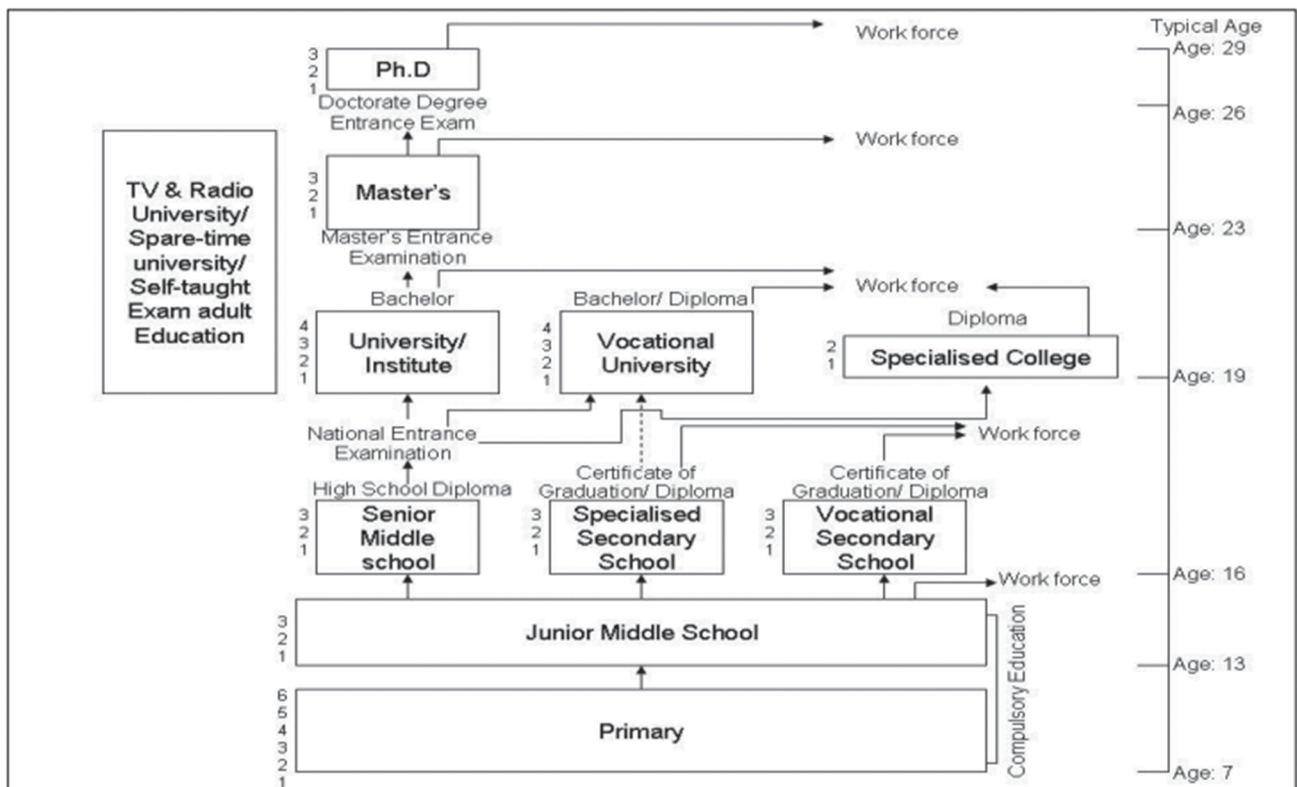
Typical Age

Age: 29

Age: 26

Age: 23

Age: 19

Age: 16

Age: 13

Age: 7

3
2
1
Ph.D

Work force

Doctorate Degree Entrance Exam

3
2
1
Master's

Work force

Master's Entrance Examination

TV & Radio University/ Spare-time university/ Self-taught Exam adult Education

Bachelor

Bachelor/ Diploma

Work force

Diploma

4
3
2
1
University/ Institute

4
3
2
1
Vocational University

2
1
Specialised College

National Entrance Examination

Work force

High School Diploma

Certificate of Graduation/ Diploma

Certificate of Graduation/ Diploma

3
2
1
Senior Middle school

3
2
1
Specialised Secondary School

3
2
1
Vocational Secondary School

Work force

3
2
1
Junior Middle School

6
5
4
3
2
1
Primary

Compulsory Education